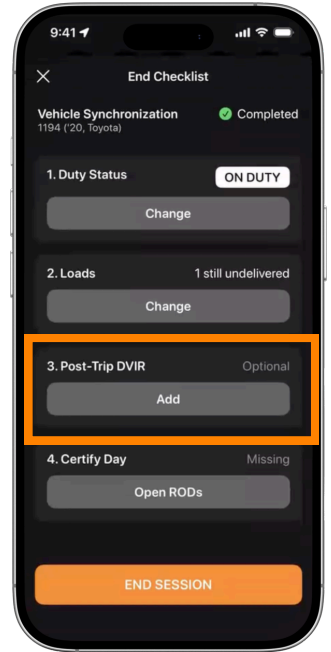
9:41

End Checklist

Vehicle Synchronization
1194 ('20, Toyota)
Completed

1. Duty Status
ON DUTY
Change

2. Loads
1 still undelivered
Change

3. Post-Trip DVIR
Optional
Add

4. Certify Day
Missing
Open RODs

END SESSION